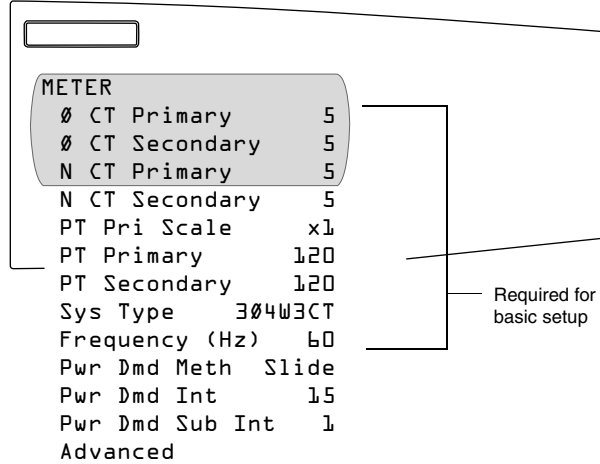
METER
Ø CT Primary 5
Ø CT Secondary 5
N CT Primary 5
N CT Secondary 5
PT Pri Scale x1
PT Primary 120
PT Secondary 120
Sys Type 3Ø4W3CT
Frequency (Hz) 60
Pwr Dmd Meth Slide
Pwr Dmd Int 15
Pwr Dmd Sub Int 1
Advanced

Required for basic setup